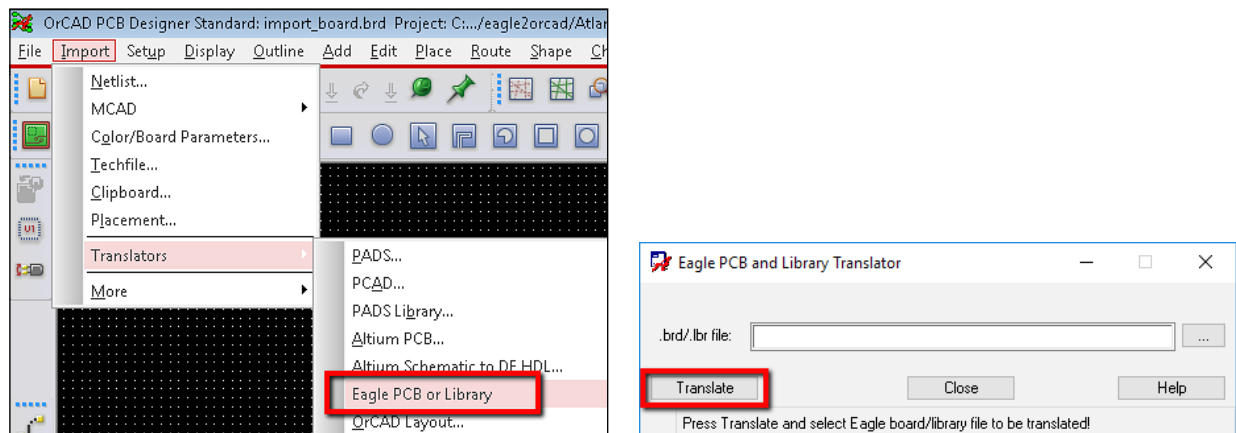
OrCAD PCB Designer Standard: import_board.brd Project: C:.../eagle2orcad/Atlan

File Import Setup Display Outline Add Edit Place Route Shape Ch

Netlist...
MCAD
Color/Board Parameters...
Techfile...
Clipboard...
Placement...
Translators
More

PADS...
PCAD...
PADS Library...
Altium PCB...
Altium Schematic to DE HDL...
Eagle PCB or Library
OrCAD Layout...

U1

Eagle PCB and Library Translator

.brd/.lbr file:
...

Translate
Close
Help

Press Translate and select Eagle board/library file to be translated!